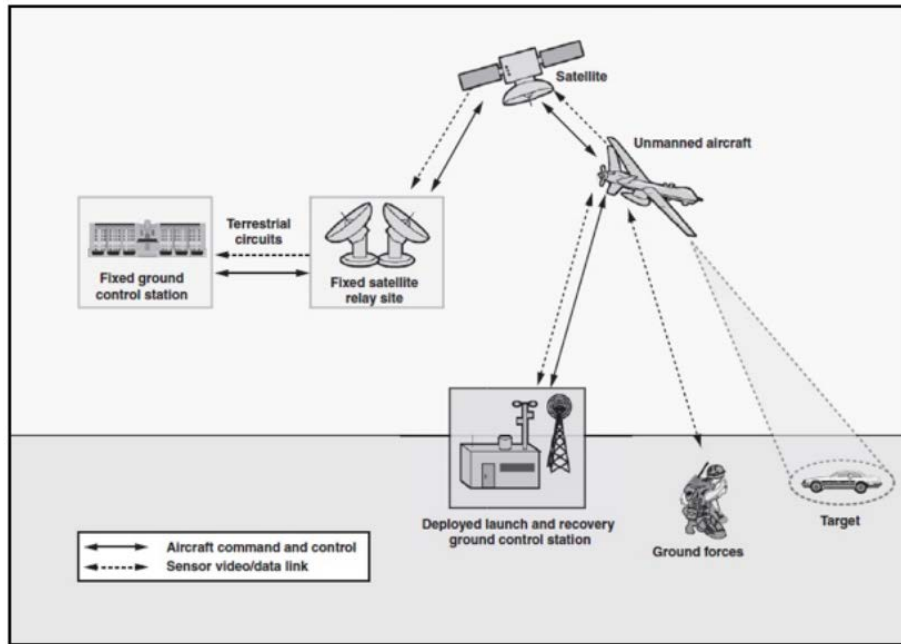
Satellite

Unmanned aircraft

Terrestrial circuits

Fixed ground control station

Fixed satellite relay site

Deployed launch and recovery ground control station

Ground forces

Target

Aircraft command and control
Sensor video/data link